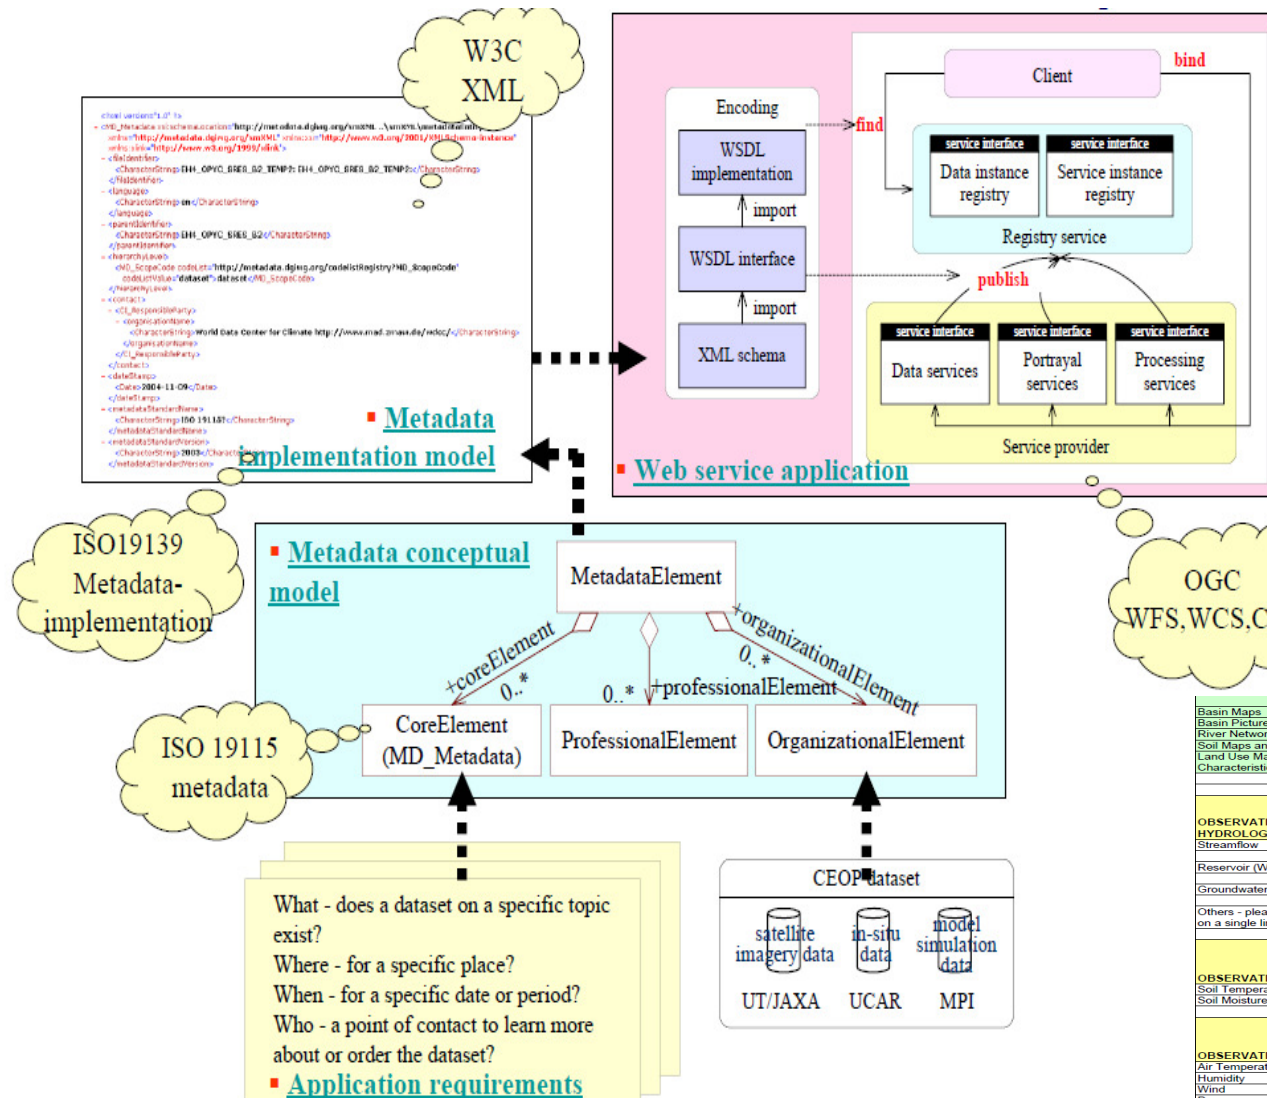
W3C XML

<?xml version="1.0" ?>
- <MD_Metadata xsi:schemaLocation="http://metadata.dgiwg.org/smXML ..\smXML\metadataEntity..." xmlns="http://metadata.dgiwg.org/smXML" xmlns:xsi="http://www.w3.org/2001/XMLSchema-instance" xmlns:xlink="http://www.w3.org/1999/xlink">
- <fileIdentifier>
<CharacterString>EH4_OPYC_BRES_B2_TEMP?: EH4_OPYC_BRES_B2_TEMP?</CharacterString>
</fileIdentifier>
- <language>
<CharacterString>en</CharacterString>
</language>
- <parentIdentifier>
<CharacterString>EH4_OPYC_BRES_B2</CharacterString>
</parentIdentifier>
- <hierarchyLevel>
<MD_ScopeCode codeList="http://metadata.dgiwg.org/codelistRegistry?MD_ScopeCode" codeListValue="dataset">dataset</MD_ScopeCode>
</hierarchyLevel>
- <contact>
- <CI_ResponsibleParty>
- <organisationName>
<CharacterString>World Data Center for Climate http://www.mad.zmaw.de/wdcc/</CharacterString>
</organisationName>
</CI_ResponsibleParty>
</contact>
- <dateStamp>
<Date>2004-11-09</Date>
</dateStamp>
- <metadataStandardName>
<CharacterString>ISO 19115</CharacterString>
</metadataStandardName>
- <metadataStandardVersion>
<CharacterString>2003</CharacterString>
</metadataStandardVersion>

Metadata implementation model

Encoding
WSDL implementation
import
WSDL interface
import
XML schema

find
Client
bind
service interface
Data instance registry
service interface
Service instance registry
Registry service
publish
service interface
Data services
service interface
Portrayal services
service interface
Processing services
Service provider

Web service application

ISO19139 Metadata-implementation

OGC WFS,WCS,C

Metadata conceptual model
MetadataElement
+coreElement
0..*
0..*
+professionalElement
+organizationalElement
0..*
CoreElement (MD_Metadata)
ProfessionalElement
OrganizationalElement

ISO 19115 metadata

Basin Maps
Basin Picture
River Networ
Soil Maps an
Land Use Ma
Characteristi
OBSERVATI
HYDROLOG
Streamflow
Reservoir (W
Groundwater
Others - plea
on a single li
OBSERVATI
Soil Tempera
Soil Moisture
OBSERVATI
Air Temperat
Humidity
Wind

What - does a dataset on a specific topic exist?
Where - for a specific place?
When - for a specific date or period?
Who - a point of contact to learn more about or order the dataset?
Application requirements

CEOP dataset
satellite imagery data
in-situ data
model simulation data
UT/JAXA
UCAR
MPI